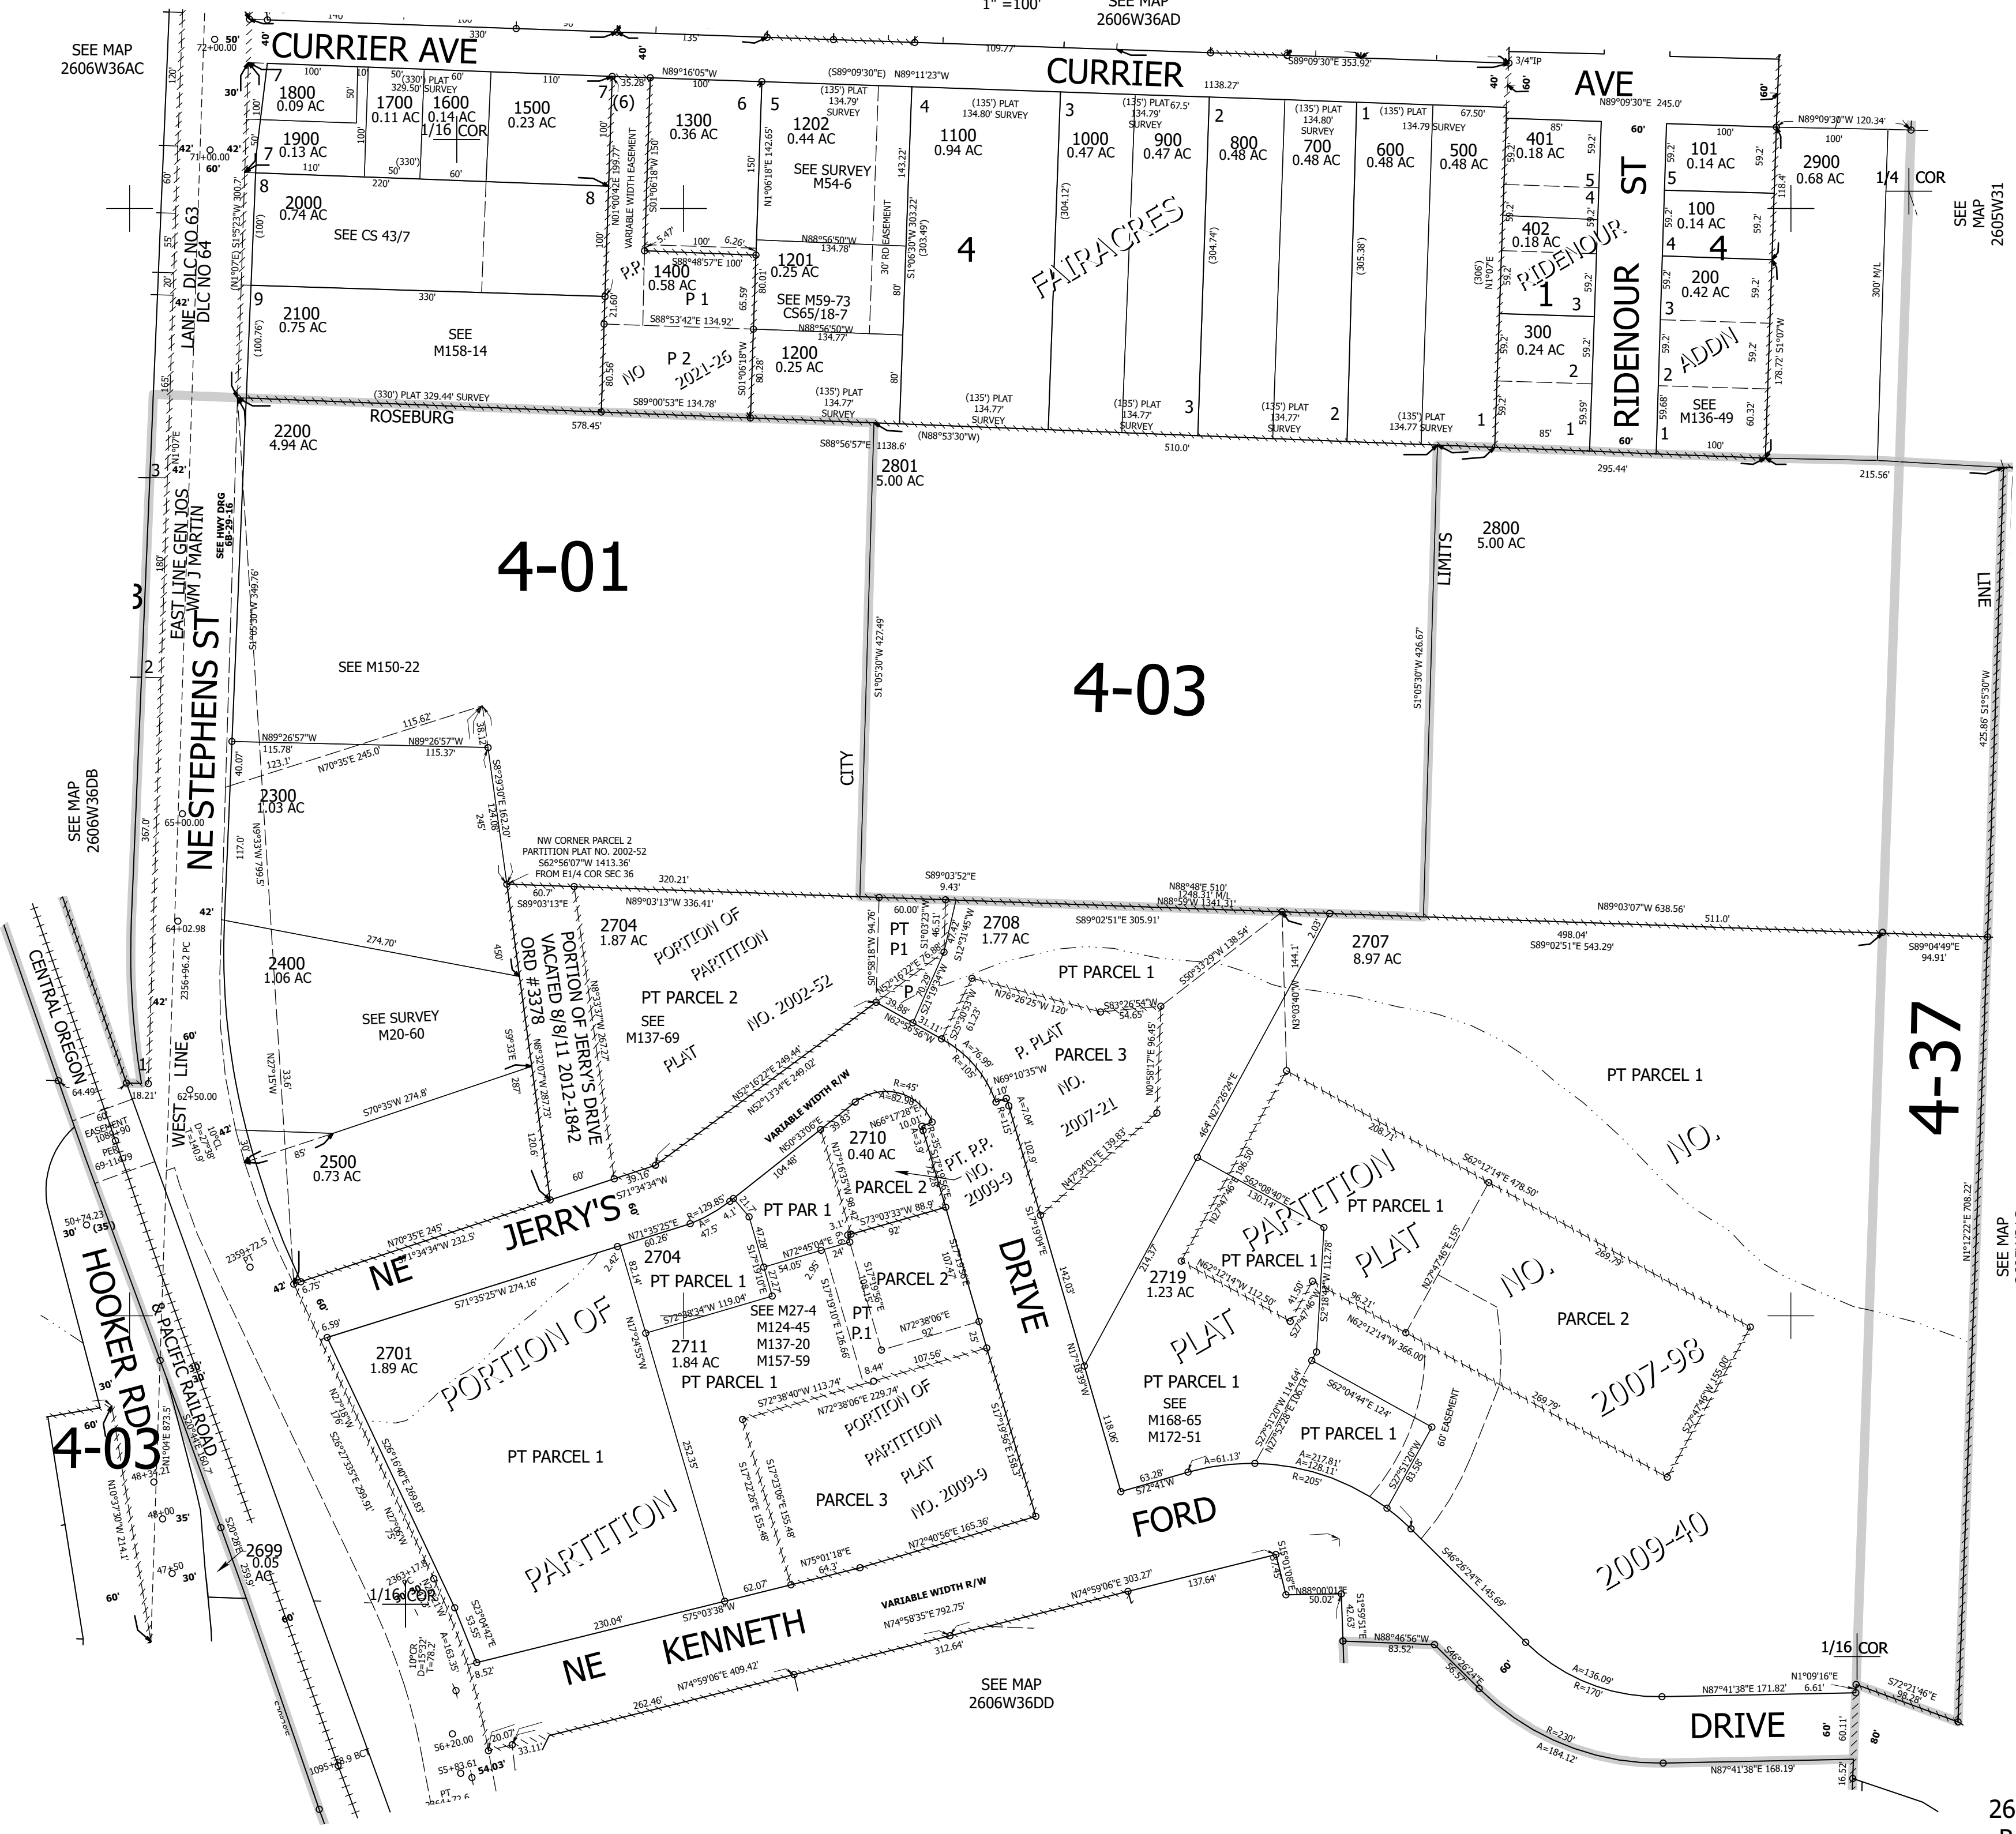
1" =100'
SEE MAP
2606W36AD

SEE MAP
2606W36AC

CURRIER AVE
CURRIER
AVE

1800
0.09 AC
1700
0.11 AC
1600
0.14 AC
1/16 COR
1500
0.23 AC
1900
0.13 AC
2000
0.74 AC
SEE CS 43/7
2100
0.75 AC
SEE
M158-14
1300
0.36 AC
1202
0.44 AC
SEE SURVEY
M54-6
1400
0.58 AC
P 1
1201
0.25 AC
SEE M59-73
CS65/18-7
P 2
1200
0.25 AC
NO
2021-26
1100
0.94 AC
4
FAIRACRES
1000
0.47 AC
900
0.47 AC
800
0.48 AC
700
0.48 AC
600
0.48 AC
500
0.48 AC
401
0.18 AC
402
0.18 AC
RIDENOUR
1
300
0.24 AC
RIDENOUR ST
101
0.14 AC
100
0.14 AC
200
0.42 AC
ADDN
SEE
M136-49
2900
0.68 AC
1/4 COR
SEE MAP
2605W31

ROSEBURG
2200
4.94 AC
2801
5.00 AC
2800
5.00 AC
LIMITS
LINE
CITY
4-01
4-03
SEE M150-22
LANE DLC NO 63
DLC NO 64
EAST LINE GEN JOS
WM J MARTIN
SEE HWY DRG
6B-29-16
NE STEPHENS ST
SEE MAP
2606W36DB
2300
1.03 AC
2400
1.06 AC
SEE SURVEY
M20-60
2500
0.73 AC
WEST LINE
NW CORNER PARCEL 2
PARTITION PLAT NO. 2002-52
S62°56'07"W 1413.36'
FROM E1/4 COR SEC 36
2704
1.87 AC
PORTION OF PARTITION
PT PARCEL 2
SEE
M137-69
PLAT
NO. 2002-52
PORTION OF JERRY'S DRIVE
VACATED 8/8/11 2012-1842
ORD #3378
2708
1.77 AC
PT
P1
PT PARCEL 1
PARCEL 3
P. PLAT
NO.
2007-21
2707
8.97 AC
PT PARCEL 1
NO.
4-37
2710
0.40 AC
PT. P.P.
NO.
2009-9
PARCEL 2
PT PAR 1
NE JERRY'S
DRIVE
2704
PT PARCEL 1
2711
1.84 AC
SEE M27-4
M124-45
M137-20
M157-59
PT
P.1
PARCEL 2
PT PARCEL 1
2701
1.89 AC
PORTION OF
PARTITION
PT PARCEL 1
PORTION OF
PARTITION
PLAT
NO. 2009-9
PARCEL 3
2719
1.23 AC
PT PARCEL 1
PARTITION
PLAT
PT PARCEL 1
PT PARCEL 1
SEE
M168-65
M172-51
PT PARCEL 1
NO.
PARCEL 2
2007-98
2009-40
FORD
NE KENNETH
VARIABLE WIDTH R/W
DRIVE
SEE MAP
2606W36DD
CENTRAL OREGON
& PACIFIC RAILROAD
HOOKER RD
4-03
2699
0.05
AC
1/16 COR
1/16 COR
SEE MAP
26